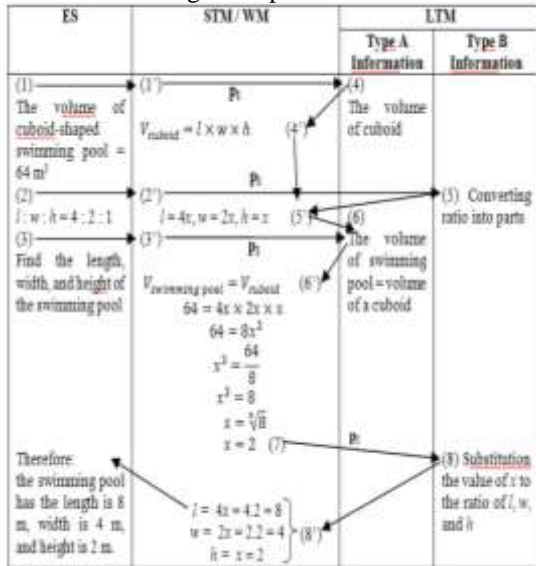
| ES | STM / WM | LTM Type A Information | LTM Type B Information |
|---|---|---|---|
| (1) The volume of cuboid-shaped swimming pool = 64 m$^3$ | (1') P1 $V_{cuboid} = l \times w \times h$ (4') | (4) The volume of cuboid | |
| (2) $l : w : h = 4 : 2 : 1$ | (2') P1 $l = 4x, w = 2x, h = x$ (5') | (6) | (5) Converting ratio into parts |
| (3) Find the length, width, and height of the swimming pool | (3') P1 $V_{swimming\ pool} = V_{cuboid}$ (6') $64 = 4x \times 2x \times x$ $64 = 8x^3$ $x^3 = \frac{64}{8}$ $x^3 = 8$ $x = \sqrt[3]{8}$ $x = 2$ (7') | The volume of swimming pool = volume of a cuboid | |
| Therefore: the swimming pool has the length is 8 m, width is 4 m, and height is 2 m. | P1 $l = 4x = 4.2 = 8$ $w = 2x = 2.2 = 4$ $h = x = 2$ (8') | | (8) Substitution the value of $x$ to the ratio of $l$, $w$, and $h$ |